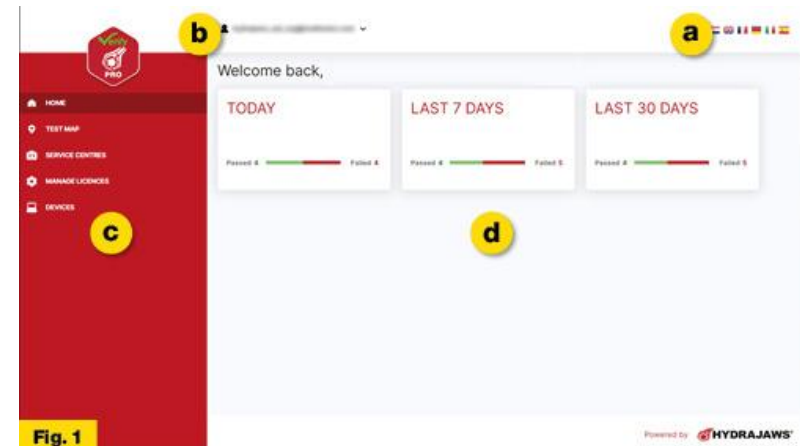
Verify
PRO

b
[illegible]

a

Welcome back,

HOME
TEST MAP
SERVICE CENTRES
MANAGE LICENCES
DEVICES

c

TODAY
Passed 4
Failed 4

LAST 7 DAYS
Passed 4
Failed 5

LAST 30 DAYS
Passed 4
Failed 5

d

Fig. 1

Powered by HYDRAJAWS